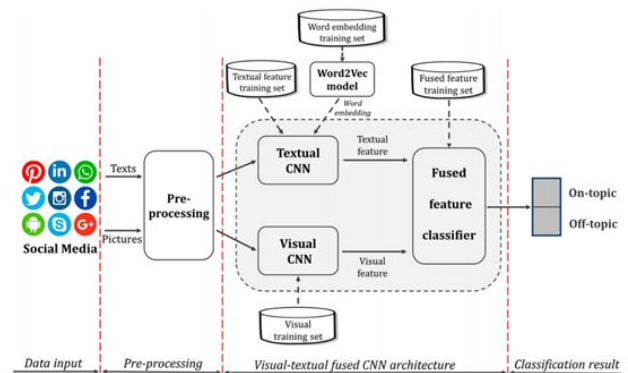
Word embedding training set

Textual feature training set

Word2Vec model

Word embedding

Fused feature training set

Texts

Pictures

Social Media

Pre-processing

Textual CNN

Textual feature

Visual CNN

Visual feature

Fused feature classifier

On-topic

Off-topic

Visual training set

Data input

Pre-processing

Visual-textual fused CNN architecture

Classification result